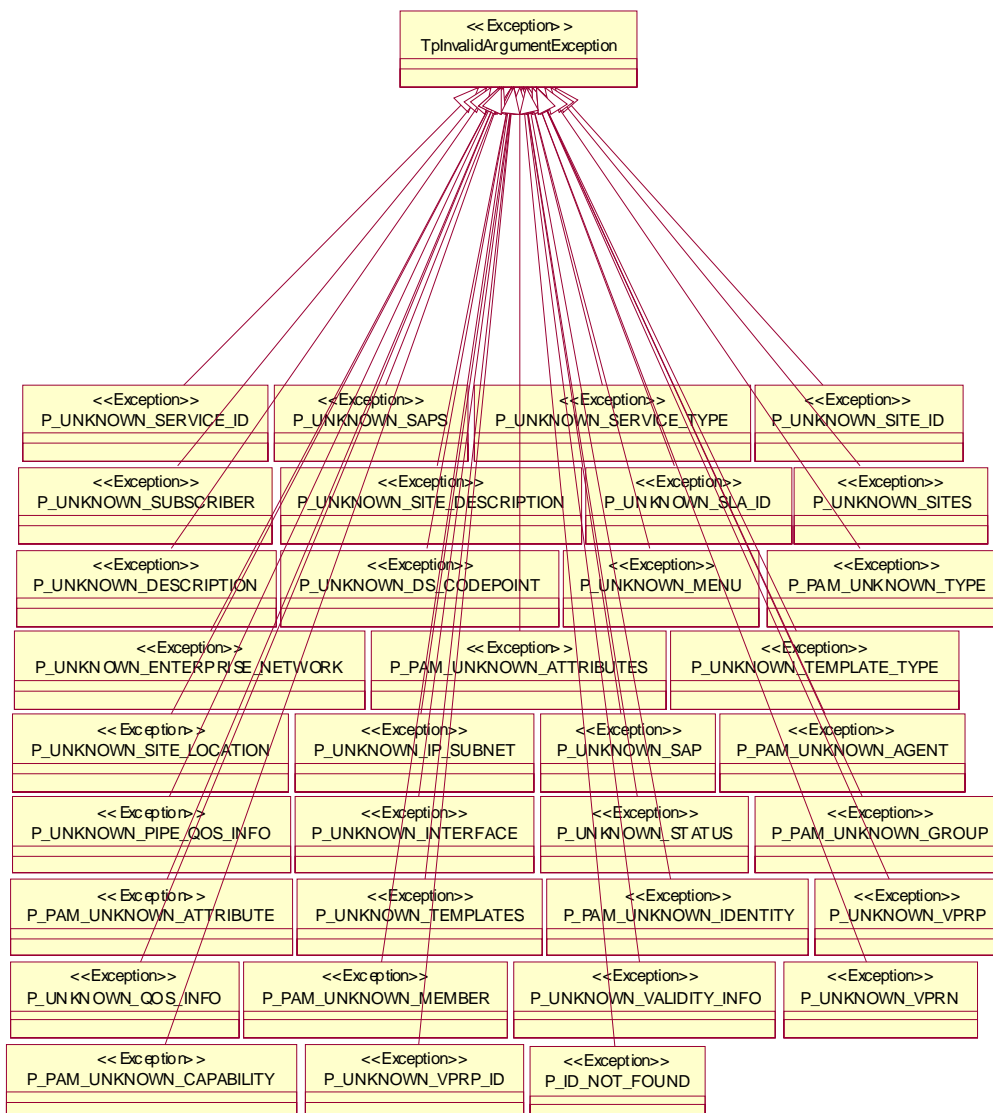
<<Exception>>
TpInvalidArgumentException

<<Exception>>
P_UNKNOWN_SERVICE_ID

<<Exception>>
P_UNKNOWN_SAPS

<<Exception>>
P_UNKNOWN_SERVICE_TYPE

<<Exception>>
P_UNKNOWN_SITE_ID

<<Exception>>
P_UNKNOWN_SUBSCRIBER

<<Exception>>
P_UNKNOWN_SITE_DESCRIPTION

<<Exception>>
P_UNKNOWN_SLA_ID

<<Exception>>
P_UNKNOWN_SITES

<<Exception>>
P_UNKNOWN_DESCRIPTION

<<Exception>>
P_UNKNOWN_DS_CODEPOINT

<<Exception>>
P_UNKNOWN_MENU

<<Exception>>
P_PAM_UNKNOWN_TYPE

<<Exception>>
P_UNKNOWN_ENTERPRISE_NETWORK

<<Exception>>
P_PAM_UNKNOWN_ATTRIBUTES

<<Exception>>
P_UNKNOWN_TEMPLATE_TYPE

<<Exception>>
P_UNKNOWN_SITE_LOCATION

<<Exception>>
P_UNKNOWN_IP_SUBNET

<<Exception>>
P_UNKNOWN_SAP

<<Exception>>
P_PAM_UNKNOWN_AGENT

<<Exception>>
P_UNKNOWN_PIPE_QOS_INFO

<<Exception>>
P_UNKNOWN_INTERFACE

<<Exception>>
P_UNKNOWN_STATUS

<<Exception>>
P_PAM_UNKNOWN_GROUP

<<Exception>>
P_PAM_UNKNOWN_ATTRIBUTE

<<Exception>>
P_UNKNOWN_TEMPLATES

<<Exception>>
P_PAM_UNKNOWN_IDENTITY

<<Exception>>
P_UNKNOWN_VPRP

<<Exception>>
P_UNKNOWN_QOS_INFO

<<Exception>>
P_PAM_UNKNOWN_MEMBER

<<Exception>>
P_UNKNOWN_VALIDITY_INFO

<<Exception>>
P_UNKNOWN_VPRN

<<Exception>>
P_PAM_UNKNOWN_CAPABILITY

<<Exception>>
P_UNKNOWN_VPRP_ID

<<Exception>>
P_ID_NOT_FOUND